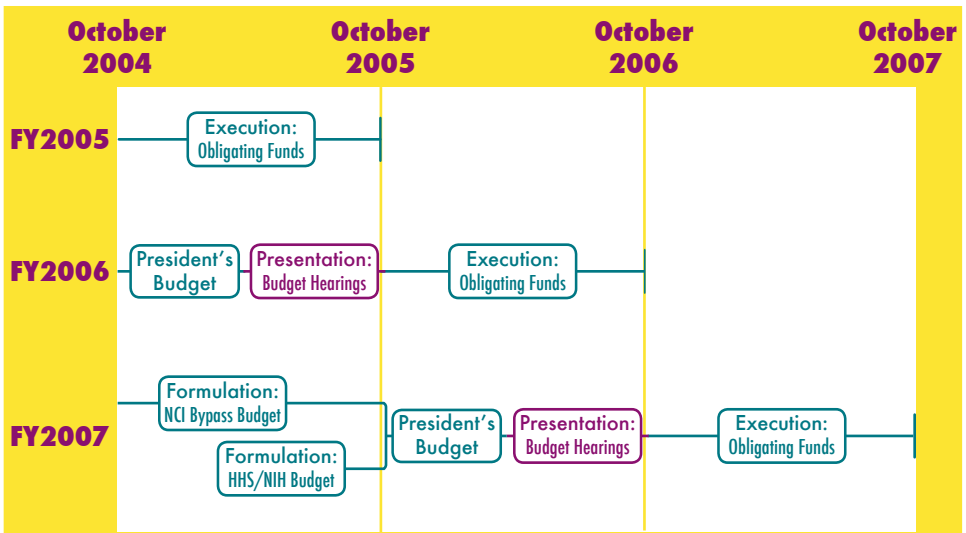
October 2004

October 2005

October 2006

October 2007

FY2005

Execution: Obligating Funds

FY2006

President's Budget

Presentation: Budget Hearings

Execution: Obligating Funds

FY2007

Formulation: NCI Bypass Budget

Formulation: HHS/NIH Budget

President's Budget

Presentation: Budget Hearings

Execution: Obligating Funds